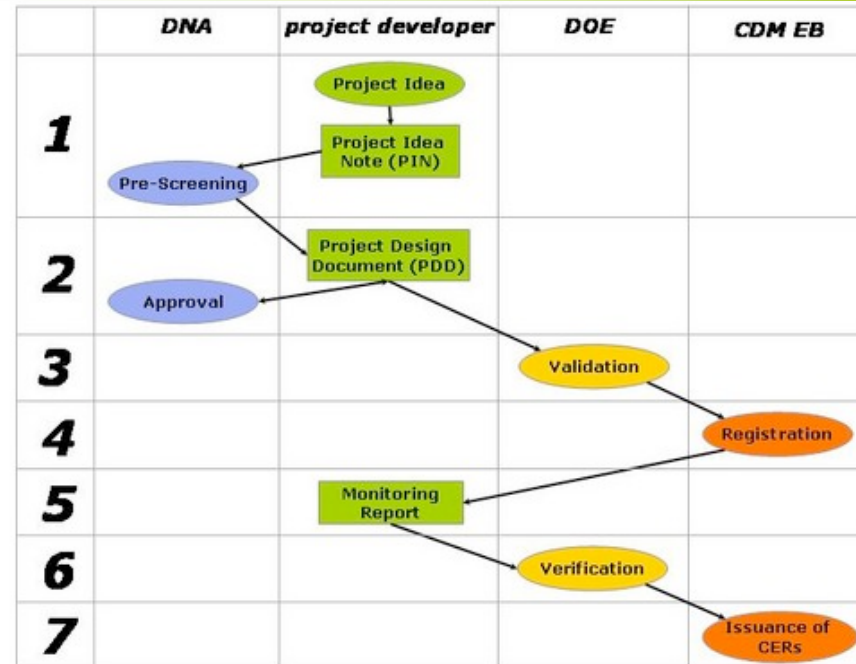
| | DNA | project developer | DOE | CDM EB |
|---|---|---|---|---|
| 1 | Pre-Screening | Project Idea<br>Project Idea Note (PIN) | | |
| 2 | Approval | Project Design Document (PDD) | | |
| 3 | | | Validation | |
| 4 | | | | Registration |
| 5 | | Monitoring Report | | |
| 6 | | | Verification | |
| 7 | | | | Issuance of CERs |